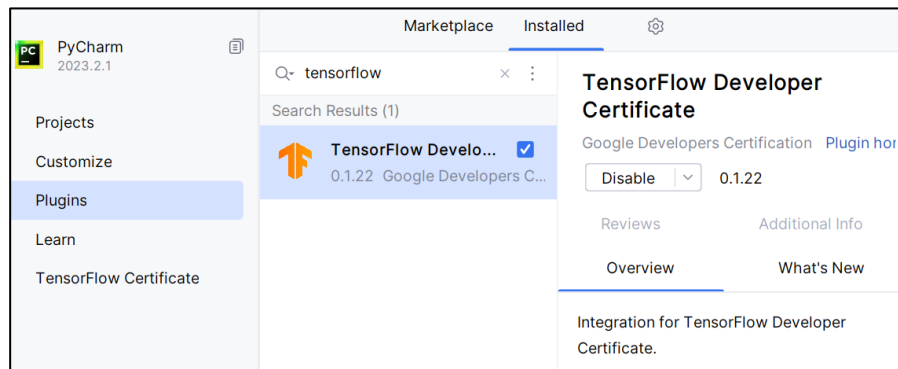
PC
PyCharm
2023.2.1

Projects
Customize
Plugins
Learn
TensorFlow Certificate

Marketplace
Installed

tensorflow
×
Search Results (1)
TensorFlow Develo...
0.1.22 Google Developers C...

TensorFlow Developer Certificate
Google Developers Certification
Plugin hor
Disable
0.1.22
Reviews
Additional Info
Overview
What's New
Integration for TensorFlow Developer Certificate.